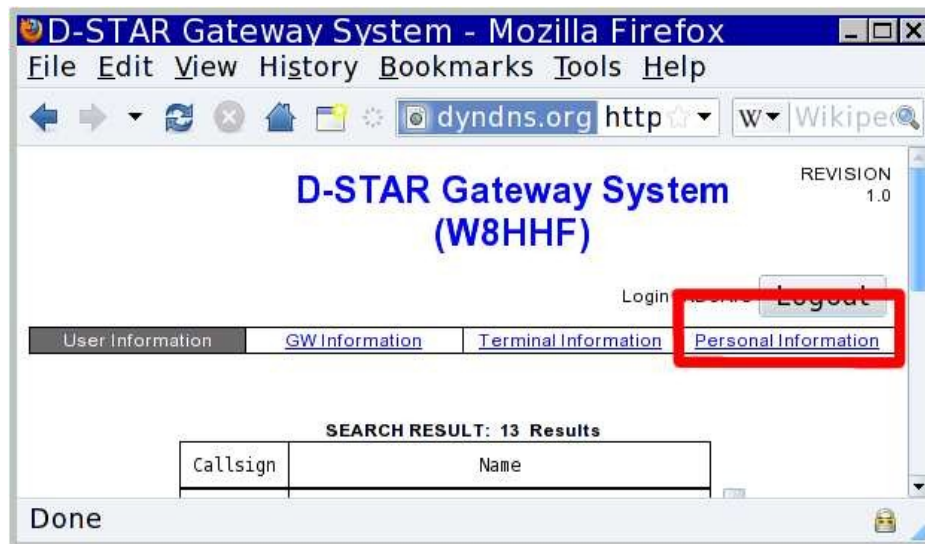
D-STAR Gateway System - Mozilla Firefox

File Edit View History Bookmarks Tools Help

dyndns.org http

Wikipe

D-STAR Gateway System (W8HHF)

REVISION 1.0

Login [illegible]

Logout

| User Information | GW Information | Terminal Information | Personal Information |
|---|---|---|---|

SEARCH RESULT: 13 Results

| Callsign | Name |
|---|---|

Done